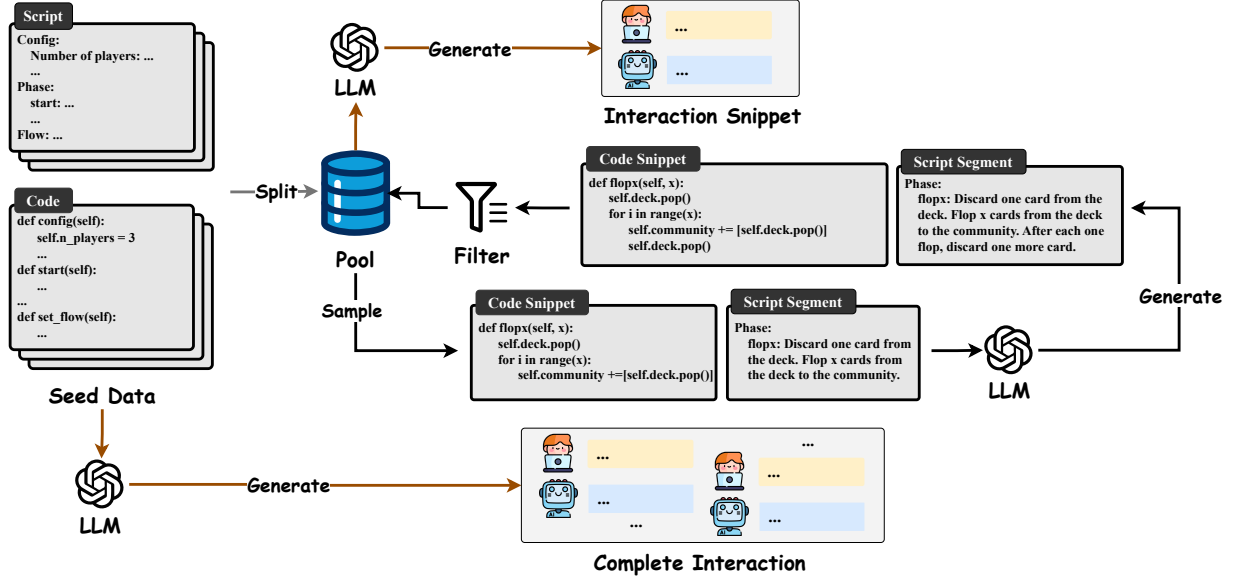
Script
Config:
Number of players: ...
...
Phase:
start: ...
...
Flow: ...

Code
def config(self):
self.n_players = 3
...
def start(self):
...
...
def set_flow(self):
...

Seed Data

LLM

Generate

Interaction Snippet

...

...

Split

Pool

Filter

Code Snippet
def flopx(self, x):
self.deck.pop()
for i in range(x):
self.community += [self.deck.pop()]
self.deck.pop()

Script Segment
Phase:
flopx: Discard one card from the deck. Flop x cards from the deck to the community. After each one flop, discard one more card.

Generate

Sample

Code Snippet
def flopx(self, x):
self.deck.pop()
for i in range(x):
self.community +=[self.deck.pop()]

Script Segment
Phase:
flopx: Discard one card from the deck. Flop x cards from the deck to the community.

LLM

LLM

Generate

...
...
...
...
...
...

Complete Interaction